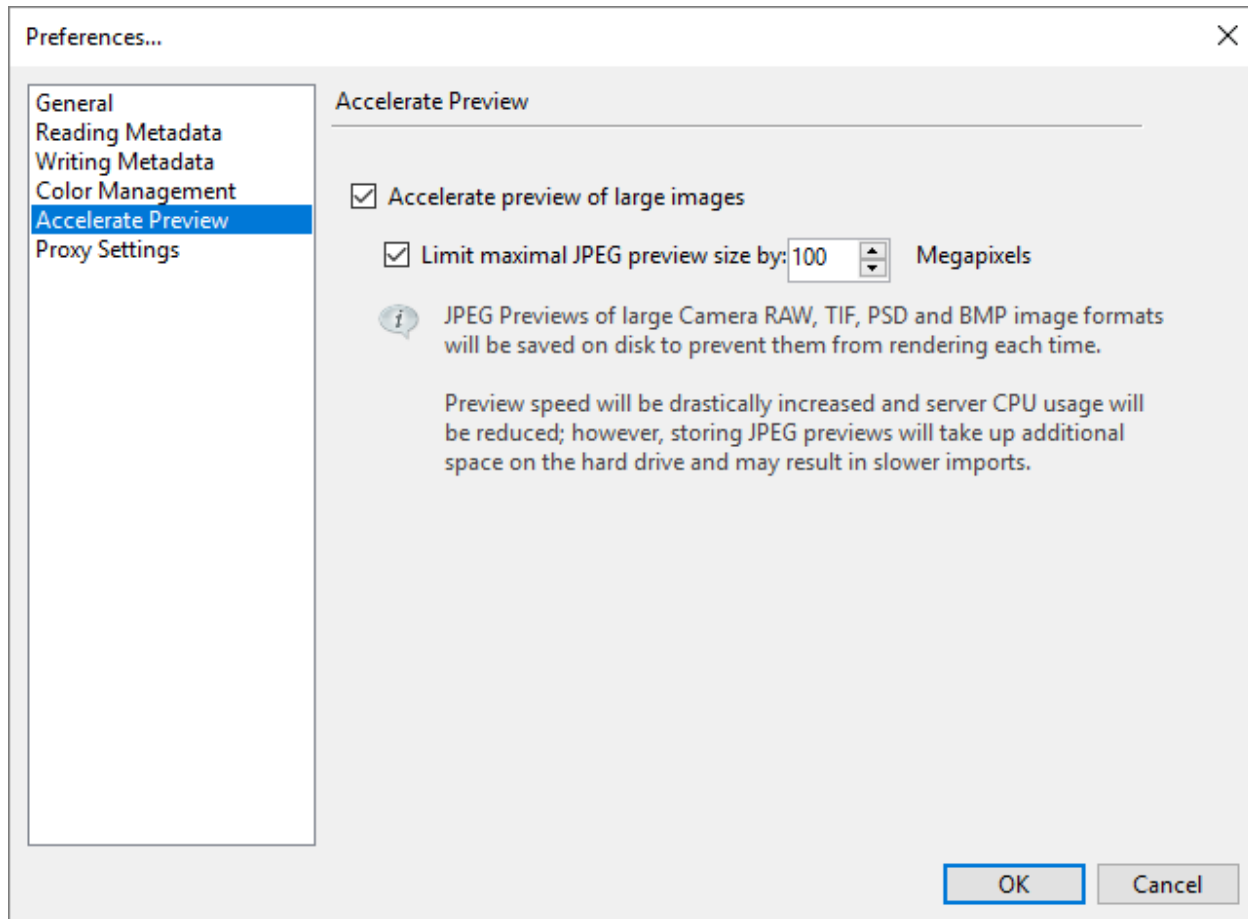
Preferences...

General
Reading Metadata
Writing Metadata
Color Management
Accelerate Preview
Proxy Settings

Accelerate Preview

Accelerate preview of large images

Limit maximal JPEG preview size by: 100 Megapixels

JPEG Previews of large Camera RAW, TIF, PSD and BMP image formats will be saved on disk to prevent them from rendering each time.

Preview speed will be drastically increased and server CPU usage will be reduced; however, storing JPEG previews will take up additional space on the hard drive and may result in slower imports.

OK
Cancel